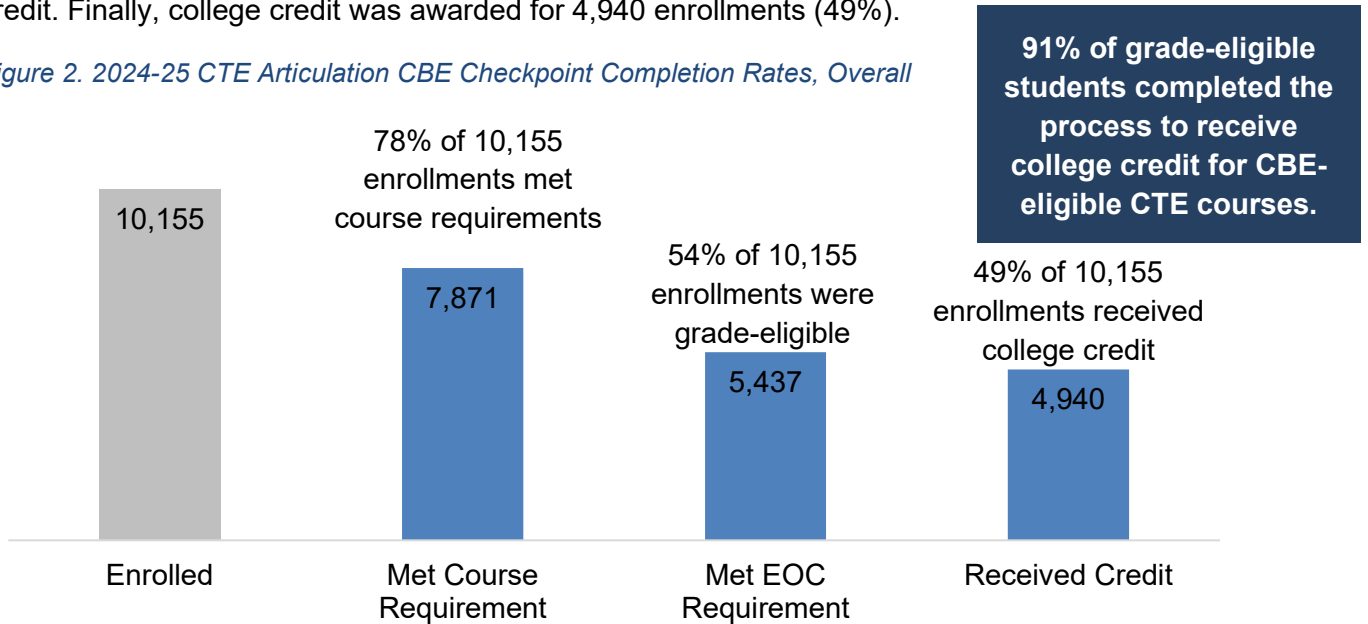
redit. Finally, college credit was awarded for 4,940 enrollments (49%).

igure 2. 2024-25 CTE Articulation CBE Checkpoint Completion Rates, Overall

91% of grade-eligible students completed the process to receive college credit for CBE-eligible CTE courses.

10,155

78% of 10,155 enrollments met course requirements

7,871

54% of 10,155 enrollments were grade-eligible

5,437

49% of 10,155 enrollments received college credit

4,940

Enrolled

Met Course Requirement

Met EOC Requirement

Received Credit